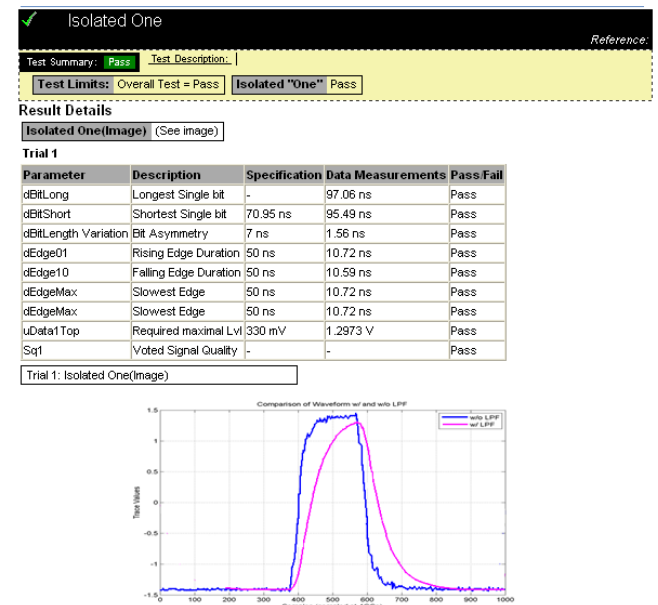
Isolated One

Reference:

Test Summary: Pass Test Description:

Test Limits: Overall Test = Pass Isolated "One" Pass

Result Details

Isolated One(Image) (See image)

Trial 1

| Parameter | Description | Specification | Data Measurements | Pass/Fail |
|---|---|---|---|---|
| dBitLong | Longest Single bit | - | 97.06 ns | Pass |
| dBitShort | Shortest Single bit | 70.95 ns | 95.49 ns | Pass |
| dBitLength Variation | Bit Asymmetry | 7 ns | 1.56 ns | Pass |
| dEdge01 | Rising Edge Duration | 50 ns | 10.72 ns | Pass |
| dEdge10 | Falling Edge Duration | 50 ns | 10.59 ns | Pass |
| dEdgeMax | Slowest Edge | 50 ns | 10.72 ns | Pass |
| dEdgeMax | Slowest Edge | 50 ns | 10.72 ns | Pass |
| uData1Top | Required maximal Lvl | 330 mV | 1.2973 V | Pass |
| Sq1 | Voted Signal Quality | - | - | Pass |

Trial 1: Isolated One(Image)

Comparison of Waveform w/ and w/o LPF

w/o LPF
w/ LPF

Trace Values

1.5
1
0.5
0
-0.5
-1
-1.5

0 100 200 300 400 500 600 700 800 900 1000

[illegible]